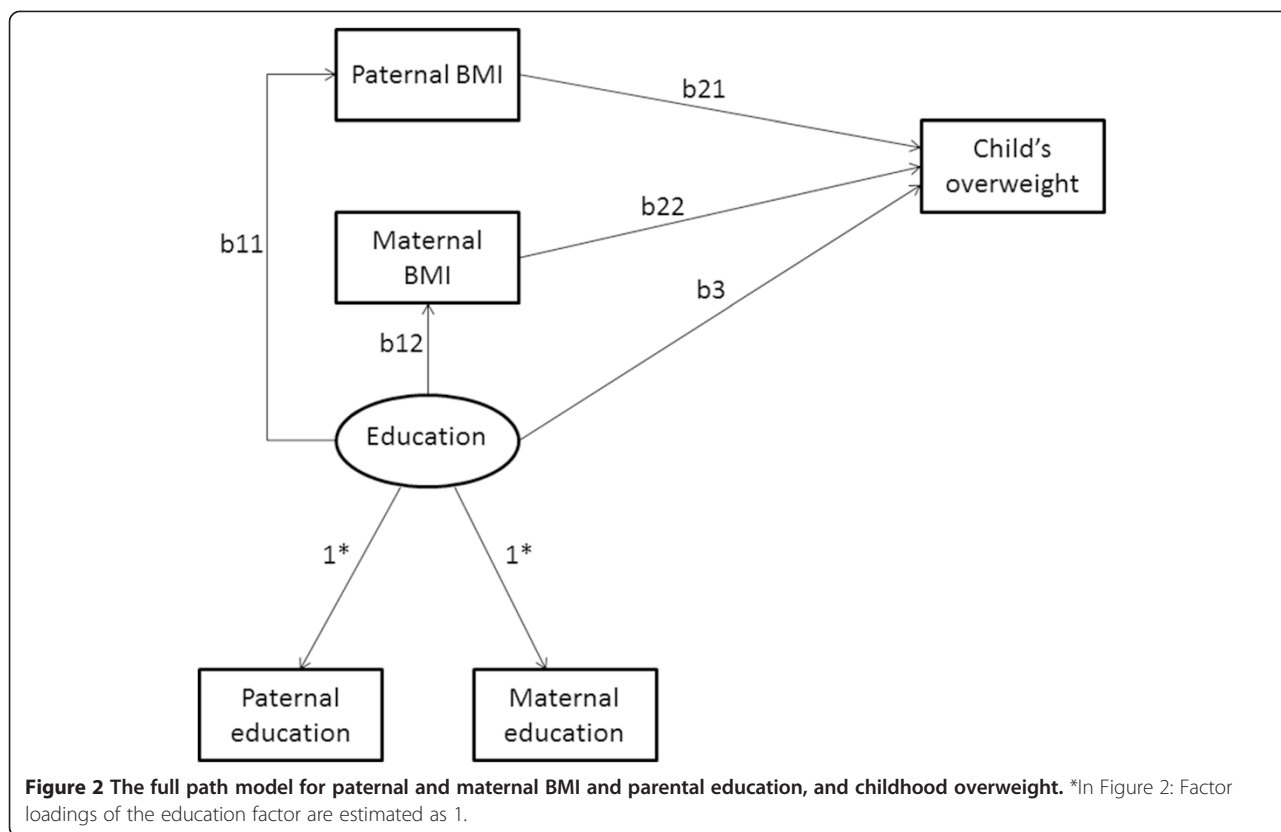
Paternal BMI

b21

Child's overweight

b22

b11

Maternal BMI

b3

b12

Education

1*

1*

Paternal education

Maternal education

**Figure 2 The full path model for paternal and maternal BMI and parental education, and childhood overweight.** *In Figure 2: Factor loadings of the education factor are estimated as 1.